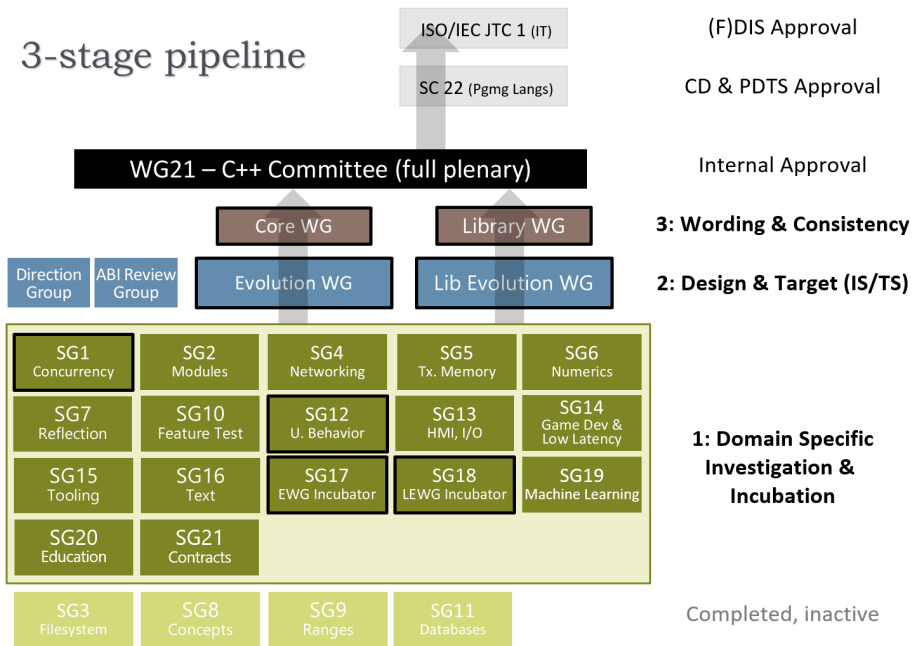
3-stage pipeline

ISO/IEC JTC 1 (IT)

(F)DIS Approval

SC 22 (Pgmg Langs)

CD & PDTS Approval

WG21 – C++ Committee (full plenary)

Internal Approval

Core WG

Library WG

3: Wording & Consistency

Direction Group

ABI Review Group

Evolution WG

Lib Evolution WG

2: Design & Target (IS/TS)

SG1 Concurrency

SG2 Modules

SG4 Networking

SG5 Tx. Memory

SG6 Numerics

SG7 Reflection

SG10 Feature Test

SG12 U. Behavior

SG13 HMI, I/O

SG14 Game Dev & Low Latency

SG15 Tooling

SG16 Text

SG17 EWG Incubator

SG18 LEWG Incubator

SG19 Machine Learning

SG20 Education

SG21 Contracts

1: Domain Specific Investigation & Incubation

SG3 Filesystem

SG8 Concepts

SG9 Ranges

SG11 Databases

Completed, inactive